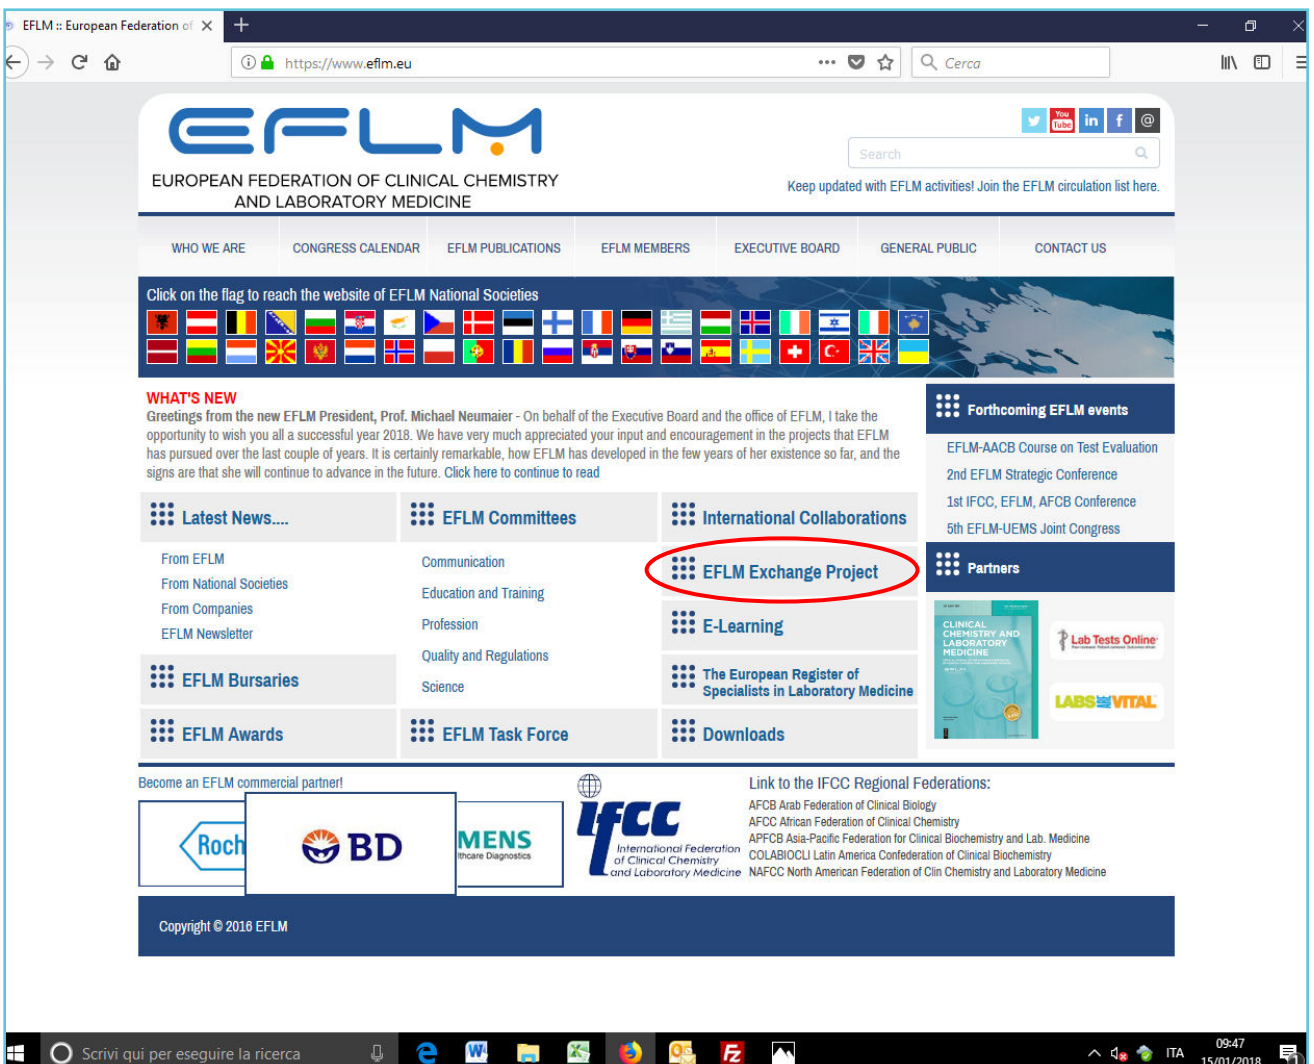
EFLM :: European Federation of ×

https://www.eflm.eu

Cerca

EFLM
EUROPEAN FEDERATION OF CLINICAL CHEMISTRY AND LABORATORY MEDICINE

You Tube in f @

Search

Keep updated with EFLM activities! Join the EFLM circulation list here.

WHO WE ARE
CONGRESS CALENDAR
EFLM PUBLICATIONS
EFLM MEMBERS
EXECUTIVE BOARD
GENERAL PUBLIC
CONTACT US

Click on the flag to reach the website of EFLM National Societies

WHAT'S NEW
Greetings from the new EFLM President, Prof. Michael Neumaier - On behalf of the Executive Board and the office of EFLM, I take the opportunity to wish you all a successful year 2018. We have very much appreciated your input and encouragement in the projects that EFLM has pursued over the last couple of years. It is certainly remarkable, how EFLM has developed in the few years of her existence so far, and the signs are that she will continue to advance in the future. Click here to continue to read

Forthcoming EFLM events
EFLM-AACB Course on Test Evaluation
2nd EFLM Strategic Conference
1st IFCC, EFLM, AFCB Conference
5th EFLM-UEMS Joint Congress

Latest News....
From EFLM
From National Societies
From Companies
EFLM Newsletter

EFLM Committees
Communication
Education and Training
Profession
Quality and Regulations
Science

International Collaborations

EFLM Exchange Project

E-Learning

The European Register of Specialists in Laboratory Medicine

Partners
CLINICAL CHEMISTRY AND LABORATORY MEDICINE
Lab Tests Online
LABS ARE VITAL

EFLM Bursaries

EFLM Awards

EFLM Task Force

Downloads

Become an EFLM commercial partner!
Roch
BD
MENS
lthcare Diagnostics

IFCC
International Federation of Clinical Chemistry and Laboratory Medicine

Link to the IFCC Regional Federations:
AFCB Arab Federation of Clinical Biology
AFCC African Federation of Clinical Chemistry
APFCB Asia-Pacific Federation for Clinical Biochemistry and Lab. Medicine
COLABIOCLI Latin America Confederation of Clinical Biochemistry
NAFCC North American Federation of Clin Chemistry and Laboratory Medicine

Copyright © 2016 EFLM

Scrivi qui per eseguire la ricerca
ITA
09:47
15/01/2018